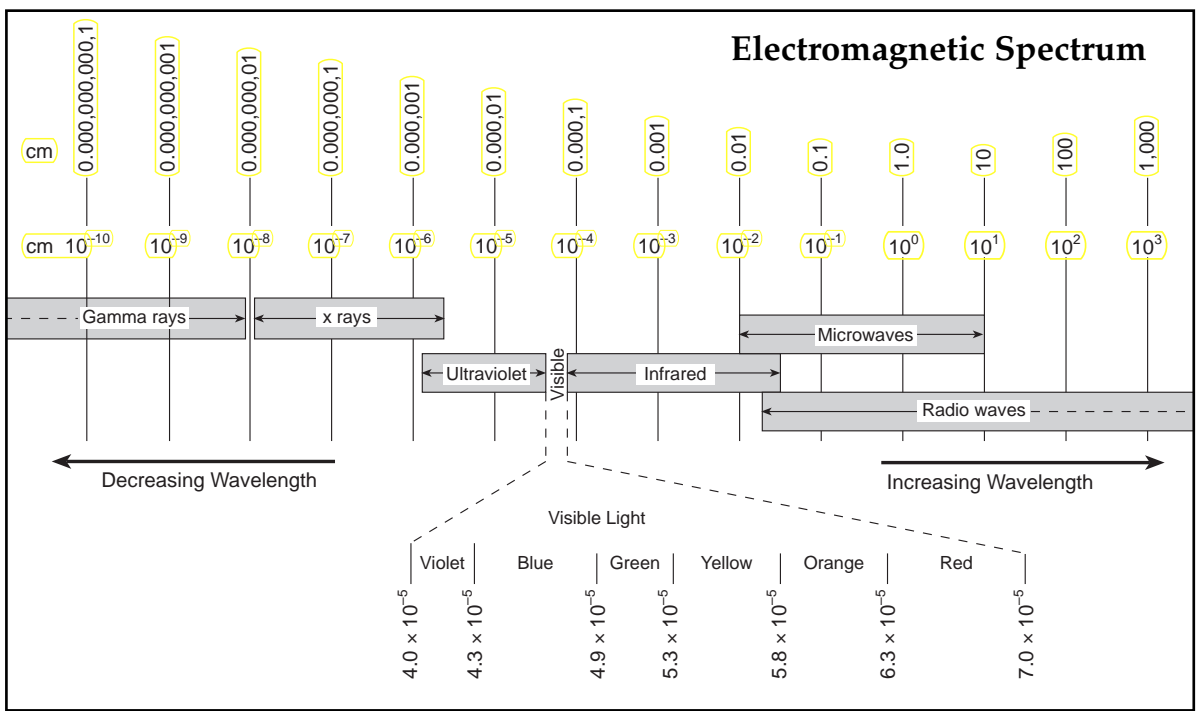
Electromagnetic Spectrum

cm 0.000,000,000,1 0.000,000,001 0.000,000,01 0.000,000,1 0.000,001 0.000,01 0.000,1 0.001 0.01 0.1 1.0 10 100 1,000

cm $10^{-10}$ $10^{-9}$ $10^{-8}$ $10^{-7}$ $10^{-6}$ $10^{-5}$ $10^{-4}$ $10^{-3}$ $10^{-2}$ $10^{-1}$ $10^{0}$ $10^{1}$ $10^{2}$ $10^{3}$

Gamma rays

x rays

Microwaves

Ultraviolet

Visible

Infrared

Radio waves

Decreasing Wavelength

Increasing Wavelength

Visible Light

Violet Blue Green Yellow Orange Red

$4.0 \times 10^{-5}$ $4.3 \times 10^{-5}$ $4.9 \times 10^{-5}$ $5.3 \times 10^{-5}$ $5.8 \times 10^{-5}$ $6.3 \times 10^{-5}$ $7.0 \times 10^{-5}$